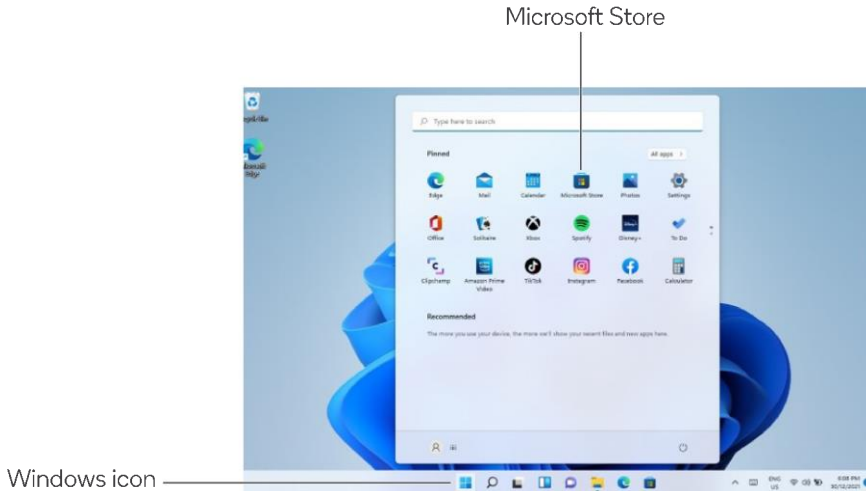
Microsoft Store

Recycle Bin

Microsoft Edge

Type here to search

Pinned

All apps >

Edge
Mail
Calendar
Microsoft Store
Photos
Settings

Office
Solitaire
Xbox
Spotify
Disney+
To Do

Clipchamp
Amazon Prime Video
TikTok
Instagram
Facebook
Calculator

Recommended

The more you use your device, the more we'll show your recent files and new apps here.

Windows icon

ENG US

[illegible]